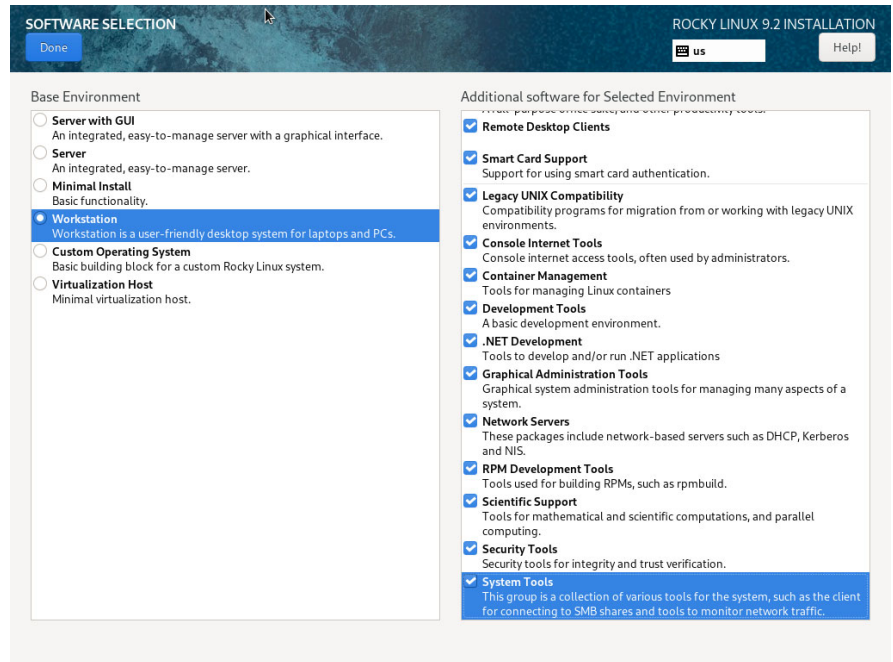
SOFTWARE SELECTION

Done

ROCKY LINUX 9.2 INSTALLATION

us

Help!

Base Environment

Server with GUI
An integrated, easy-to-manage server with a graphical interface.

Server
An integrated, easy-to-manage server.

Minimal Install
Basic functionality.

Workstation
Workstation is a user-friendly desktop system for laptops and PCs.

Custom Operating System
Basic building block for a custom Rocky Linux system.

Virtualization Host
Minimal virtualization host.

Additional software for Selected Environment

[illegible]

Remote Desktop Clients

Smart Card Support
Support for using smart card authentication.

Legacy UNIX Compatibility
Compatibility programs for migration from or working with legacy UNIX environments.

Console Internet Tools
Console internet access tools, often used by administrators.

Container Management
Tools for managing Linux containers

Development Tools
A basic development environment.

.NET Development
Tools to develop and/or run .NET applications

Graphical Administration Tools
Graphical system administration tools for managing many aspects of a system.

Network Servers
These packages include network-based servers such as DHCP, Kerberos and NIS.

RPM Development Tools
Tools used for building RPMs, such as rpmbuild.

Scientific Support
Tools for mathematical and scientific computations, and parallel computing.

Security Tools
Security tools for integrity and trust verification.

System Tools
This group is a collection of various tools for the system, such as the client for connecting to SMB shares and tools to monitor network traffic.